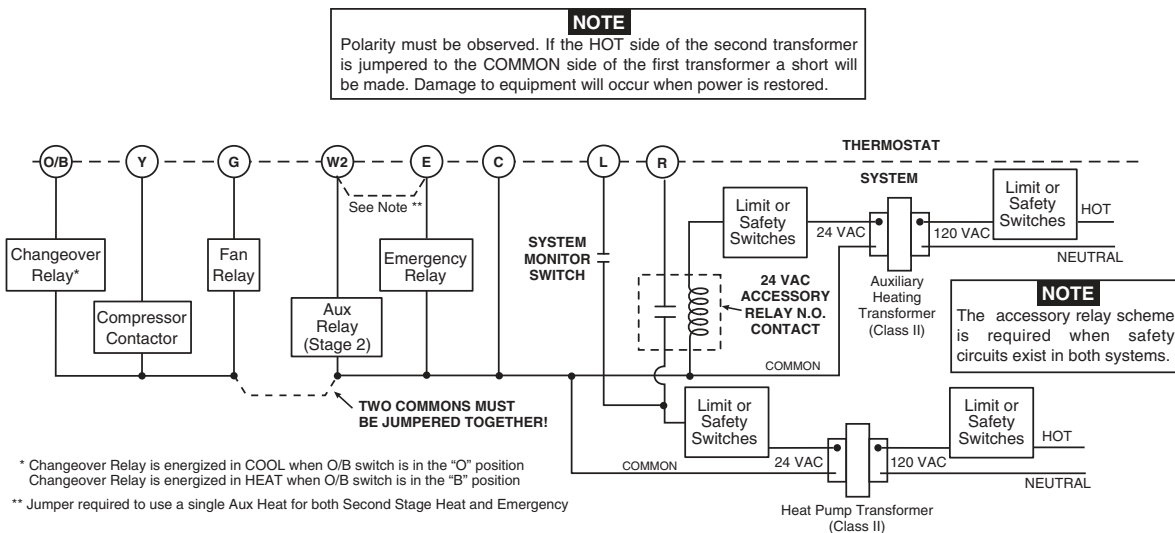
NOTE

Polarity must be observed. If the HOT side of the second transformer is jumpered to the COMMON side of the first transformer a short will be made. Damage to equipment will occur when power is restored.

O/B
Y
G
W2
E
C
L
R
THERMOSTAT

See Note **

SYSTEM

Limit or Safety Switches

24 VAC

120 VAC

Limit or Safety Switches

HOT

NEUTRAL

Changeover Relay*

Fan Relay

Emergency Relay

SYSTEM MONITOR SWITCH

24 VAC ACCESSORY RELAY N.O. CONTACT

Auxiliary Heating Transformer (Class II)

NOTE

The accessory relay scheme is required when safety circuits exist in both systems.

Compressor Contactor

Aux Relay (Stage 2)

COMMON

TWO COMMONS MUST BE JUMPERED TOGETHER!

Limit or Safety Switches

Limit or Safety Switches

HOT

COMMON

24 VAC

120 VAC

NEUTRAL

* Changeover Relay is energized in COOL when O/B switch is in the "O" position
Changeover Relay is energized in HEAT when O/B switch is in the "B" position

** Jumper required to use a single Aux Heat for both Second Stage Heat and Emergency

Heat Pump Transformer (Class II)